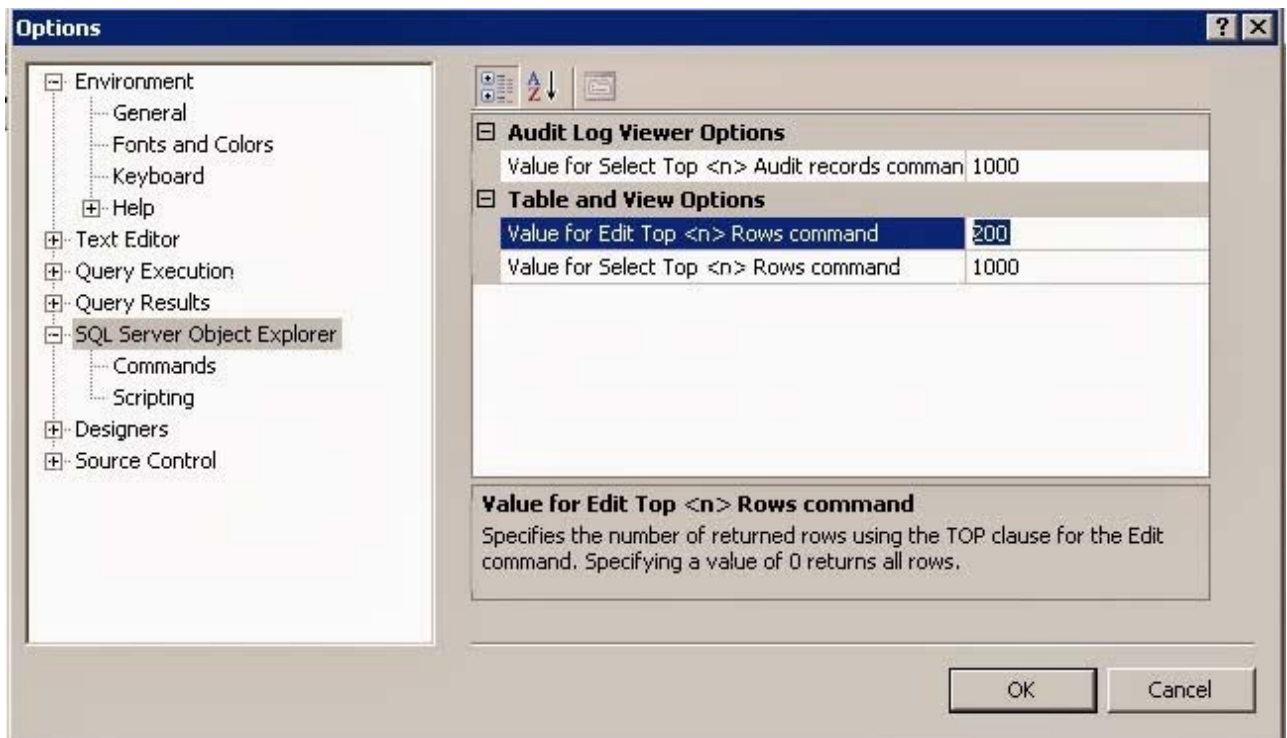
Options

? X

Environment
General
Fonts and Colors
Keyboard
Help
Text Editor
Query Execution
Query Results
SQL Server Object Explorer
Commands
Scripting
Designers
Source Control

Audit Log Viewer Options

| | |
|---|---|
| Value for Select Top <n> Audit records comman | 1000 |

Table and View Options

| | |
|---|---|
| Value for Edit Top <n> Rows command | 200 |
| Value for Select Top <n> Rows command | 1000 |

Value for Edit Top <n> Rows command
Specifies the number of returned rows using the TOP clause for the Edit command. Specifying a value of 0 returns all rows.

OK
Cancel